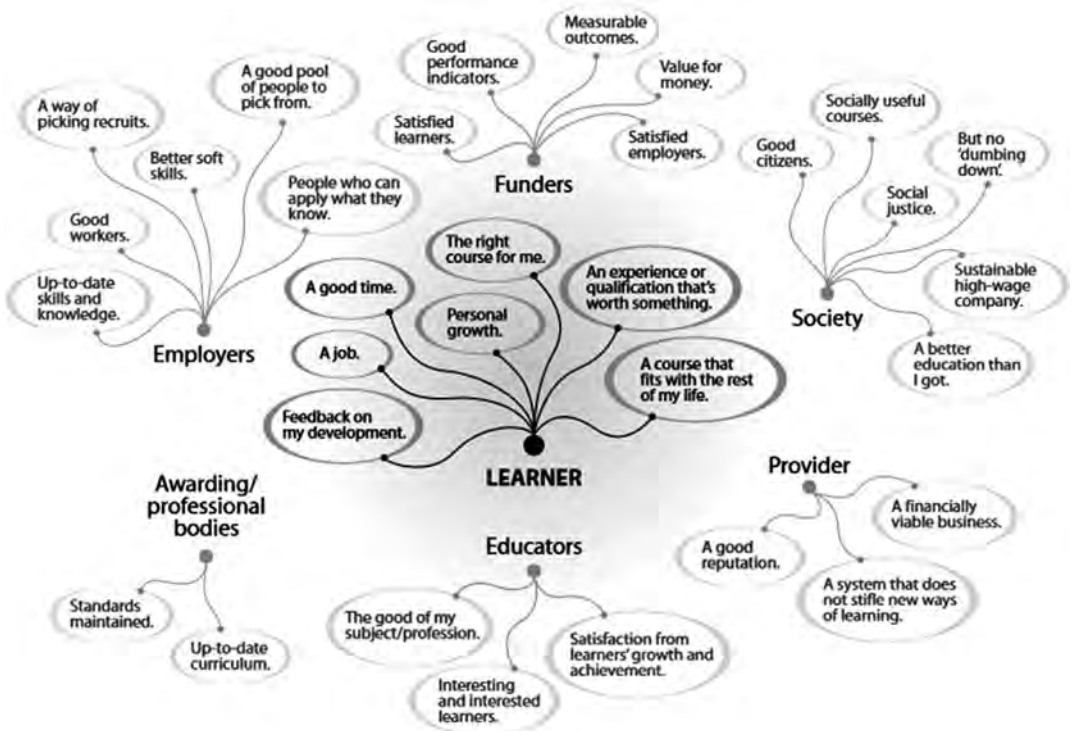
Good performance indicators.

Measurable outcomes.

Value for money.

Satisfied learners.

Satisfied employers.

Funders

A way of picking recruits.

A good pool of people to pick from.

Better soft skills.

People who can apply what they know.

Good workers.

Up-to-date skills and knowledge.

Employers

Socially useful courses.

Good citizens.

But no 'dumbing down'.

Social justice.

Sustainable high-wage company.

A better education than I got.

Society

The right course for me.

A good time.

An experience or qualification that's worth something.

Personal growth.

A job.

A course that fits with the rest of my life.

Feedback on my development.

LEARNER

Awarding/ professional bodies

Standards maintained.

Up-to-date curriculum.

Educators

The good of my subject/profession.

Satisfaction from learners' growth and achievement.

Interesting and interested learners.

Provider

A financially viable business.

A good reputation.

A system that does not stifle new ways of learning.